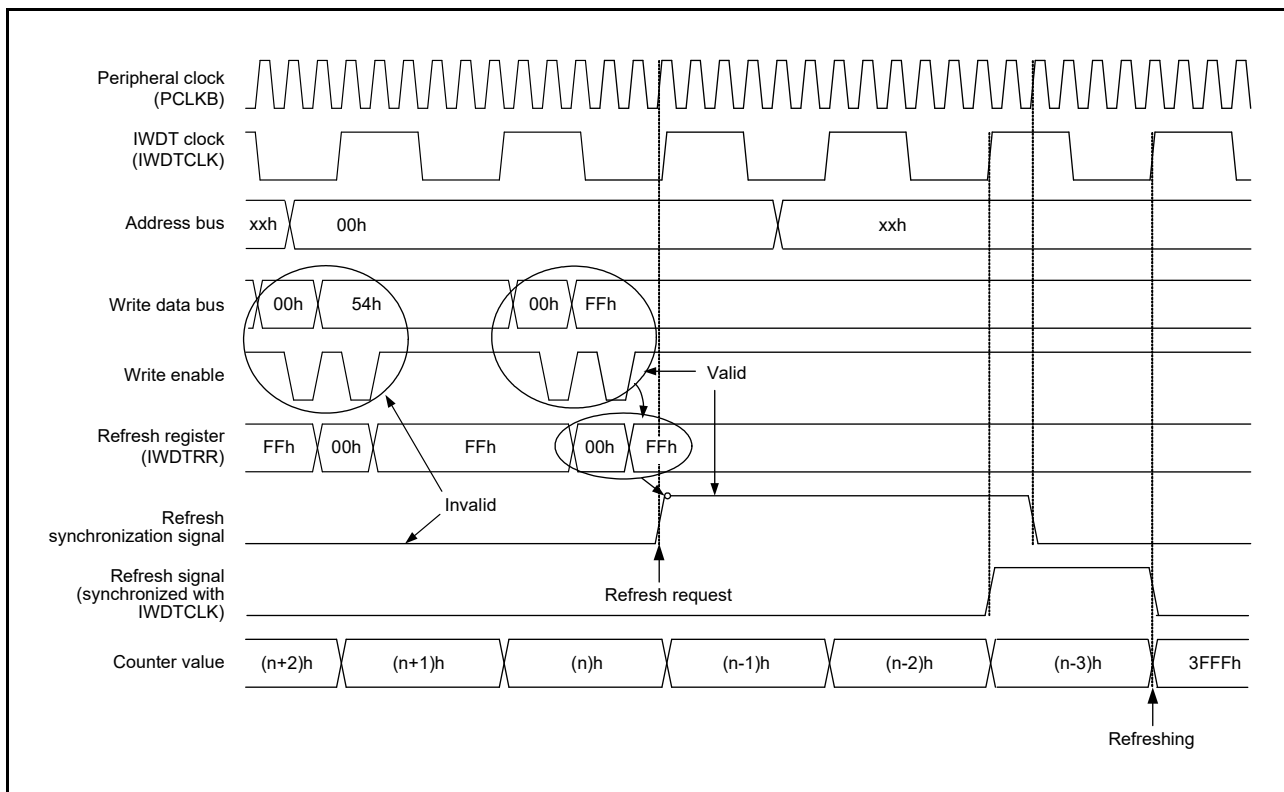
Peripheral clock (PCLKB)

IWDT clock (IWDTCLK)

Address bus

xxh

00h

xxh

Write data bus

00h

54h

00h

FFh

Write enable

Valid

Refresh register (IWDTRR)

FFh

00h

FFh

00h

FFh

Invalid

Refresh synchronization signal

Refresh signal (synchronized with IWDTCLK)

Refresh request

Counter value

(n+2)h

(n+1)h

(n)h

(n-1)h

(n-2)h

(n-3)h

3FFFh

Refreshing